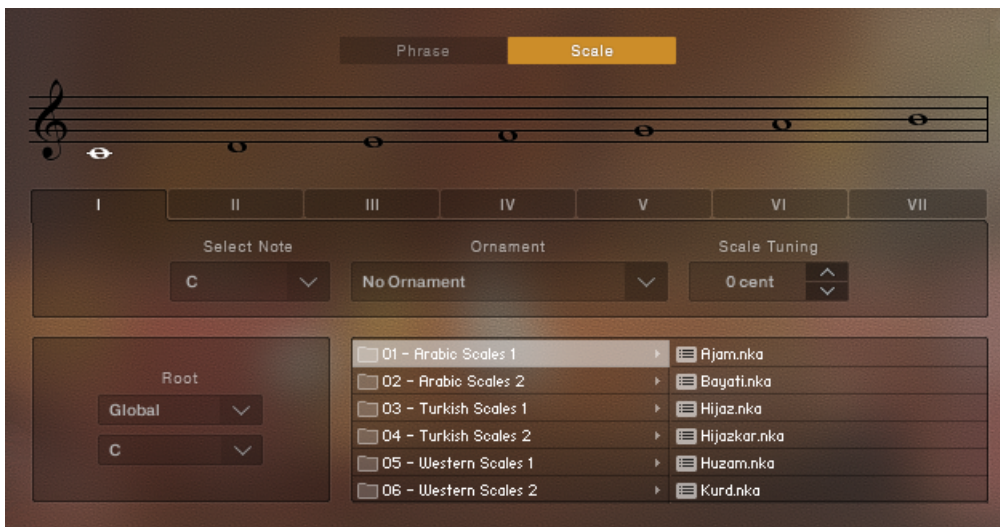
Phrase
Scale

I
II
III
IV
V
VI
VII

Select Note
C
Ornament
No Ornament
Scale Tuning
0 cent

Root
Global
C

01 - Arabic Scales 1
02 - Arabic Scales 2
03 - Turkish Scales 1
04 - Turkish Scales 2
05 - Western Scales 1
06 - Western Scales 2

Ajam.nka
Bayati.nka
Hijaz.nka
Hijazkar.nka
Huzam.nka
Kurd.nka